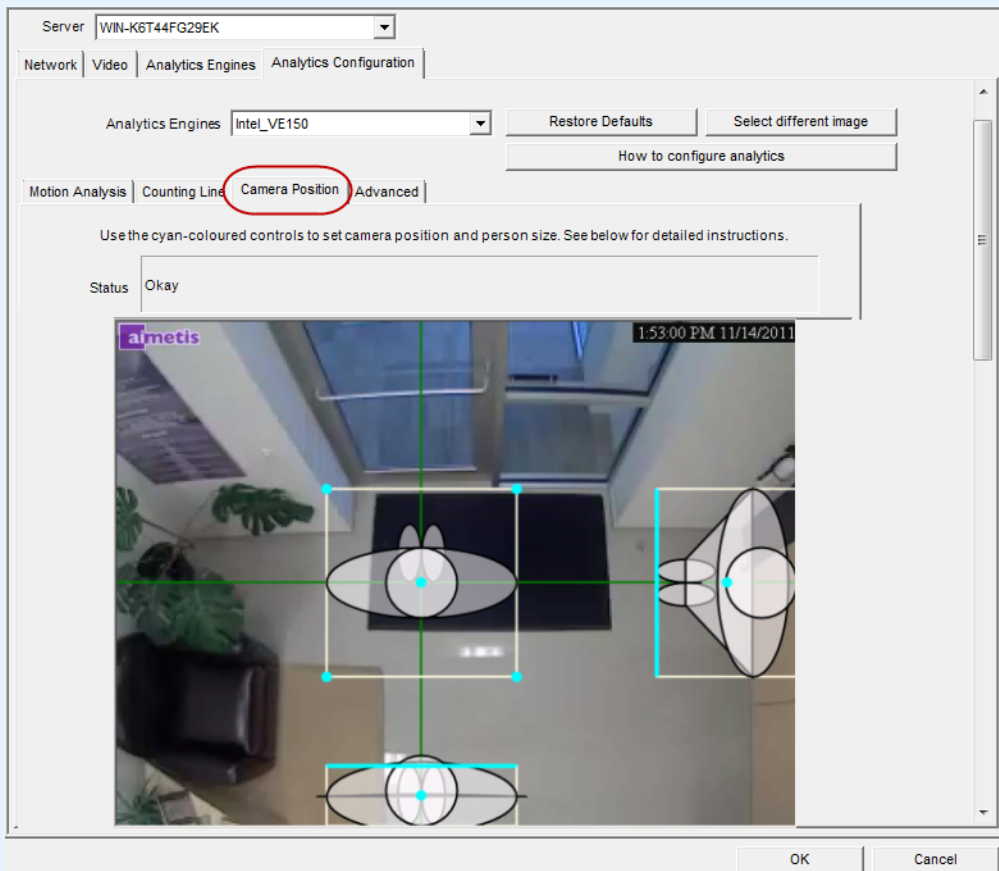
Server WIN-K6T44FG29EK

Network | Video | Analytics Engines | Analytics Configuration

Analytics Engines Intel_VE150

Restore Defaults

Select different image

How to configure analytics

Motion Analysis | Counting Line | Camera Position | Advanced

Use the cyan-coloured controls to set camera position and person size. See below for detailed instructions.

Status Okay

aimetis

1:53:00 PM 11/14/2011

OK

Cancel